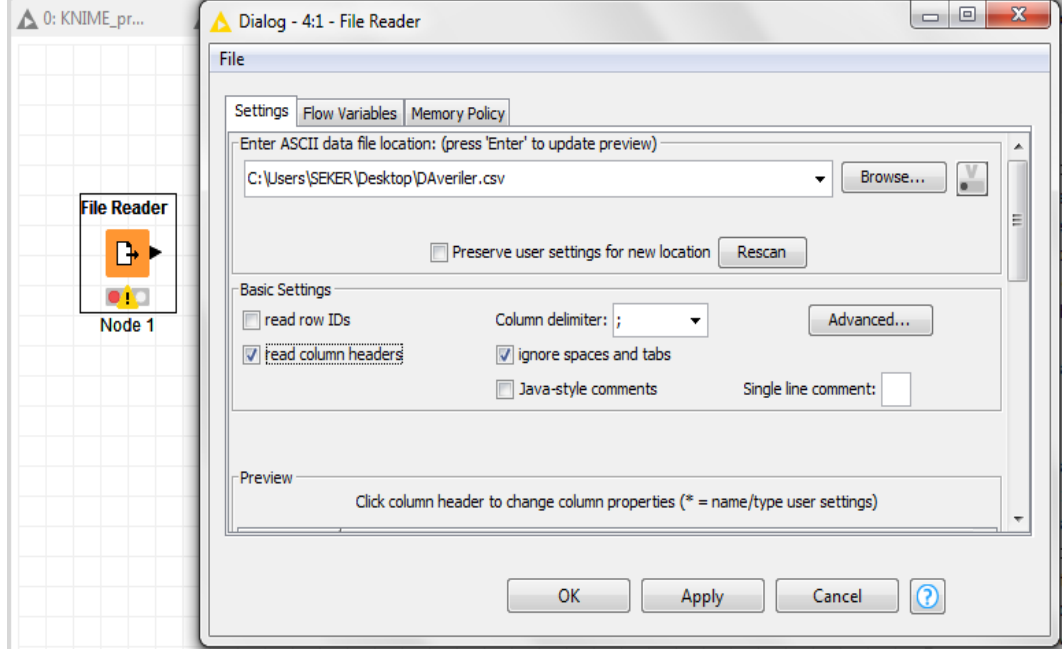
0: KNIME_pr...

File Reader

Node 1

Dialog - 4:1 - File Reader

File

Settings | Flow Variables | Memory Policy

Enter ASCII data file location: (press 'Enter' to update preview)

C:\Users\SEKER\Desktop\DAveriler.csv

Browse...

Preserve user settings for new location

Rescan

Basic Settings

read row IDs

Column delimiter: ;

Advanced...

read column headers

ignore spaces and tabs

Java-style comments

Single line comment:

Preview

Click column header to change column properties (* = name/type user settings)

OK

Apply

Cancel